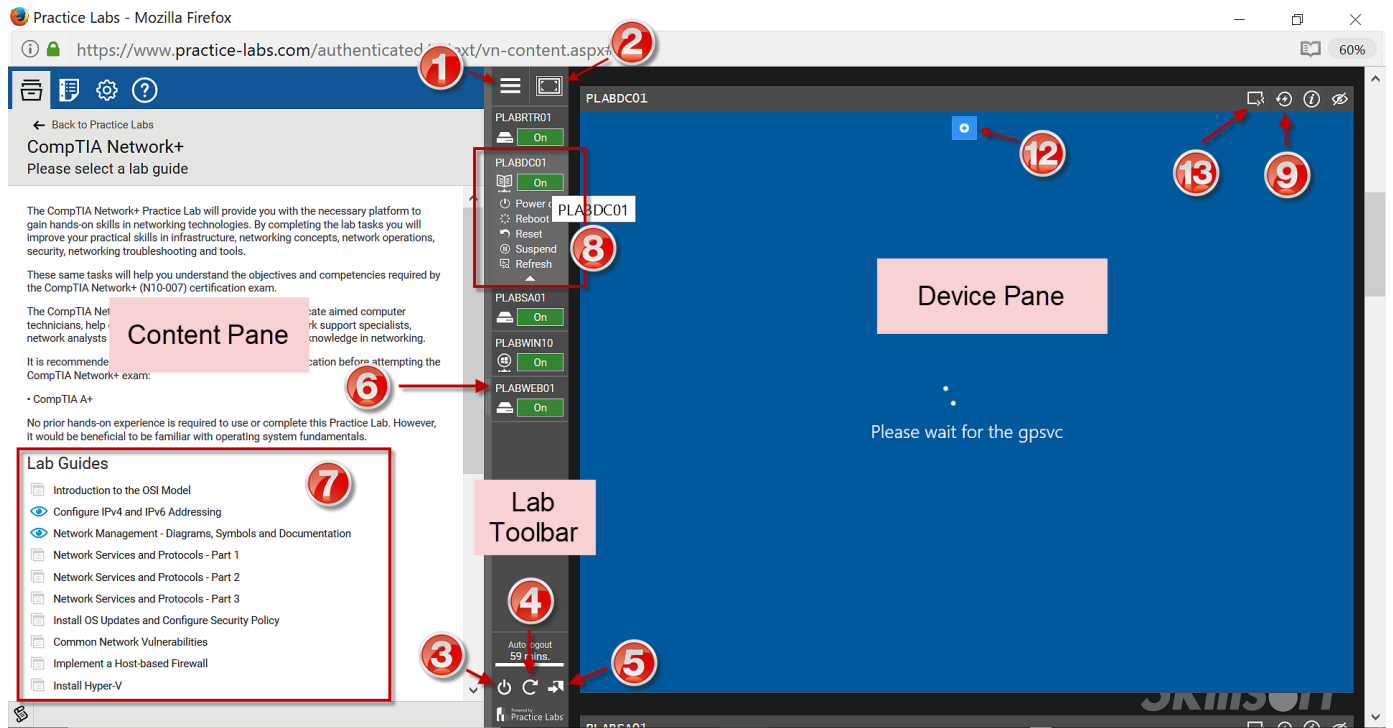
Practice Labs - Mozilla Firefox

https://www.practice-labs.com/authenticated/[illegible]/vn-content.aspx#

60%

1 2

Back to Practice Labs

CompTIA Network+

Please select a lab guide

The CompTIA Network+ Practice Lab will provide you with the necessary platform to gain hands-on skills in networking technologies. By completing the lab tasks you will improve your practical skills in infrastructure, networking concepts, network operations, security, networking troubleshooting and tools.

These same tasks will help you understand the objectives and competencies required by the CompTIA Network+ (N10-007) certification exam.

The CompTIA Net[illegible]cate aimed computer technicians, help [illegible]rk support specialists, network analysts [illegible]knowledge in networking.

Content Pane

It is recommende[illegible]cation before attempting the CompTIA Network+ exam:

• CompTIA A+

No prior hands-on experience is required to use or complete this Practice Lab. However, it would be beneficial to be familiar with operating system fundamentals.

Lab Guides

7

Introduction to the OSI Model

Configure IPv4 and IPv6 Addressing

Network Management - Diagrams, Symbols and Documentation

Network Services and Protocols - Part 1

Network Services and Protocols - Part 2

Network Services and Protocols - Part 3

Install OS Updates and Configure Security Policy

Common Network Vulnerabilities

Implement a Host-based Firewall

Install Hyper-V

PLABRTR01
On

PLABDC01
On
Power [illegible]
Reboot
Reset
Suspend
Refresh

PLABDC01

8

PLABSA01
On

PLABWIN10
On

6

PLABWEB01
On

Lab Toolbar

4

Auto logout
59 mins.

3 5

Powered by Practice Labs

PLABDC01

12

13 9

Device Pane

Please wait for the gpsvc

PLABSA01